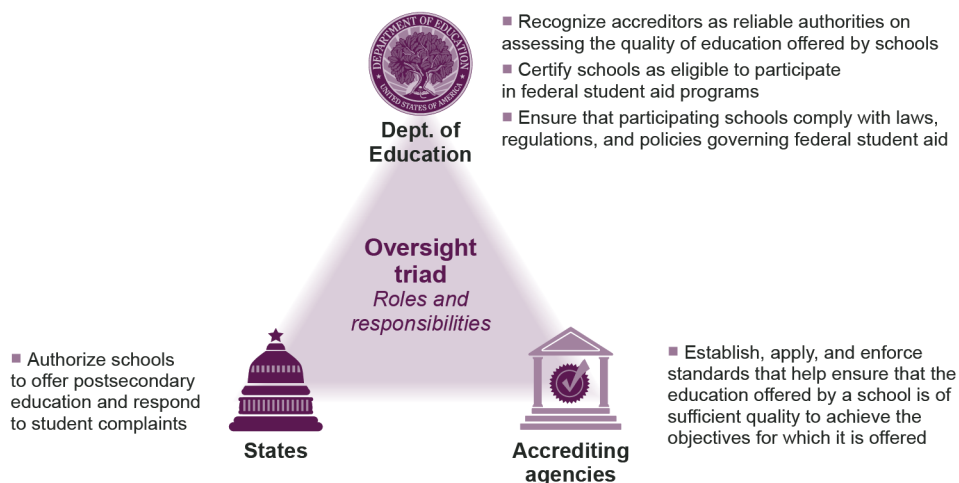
DEPARTMENT OF EDUCATION
UNITED STATES OF AMERICA

Dept. of Education

Recognize accreditors as reliable authorities on assessing the quality of education offered by schools

Certify schools as eligible to participate in federal student aid programs

Ensure that participating schools comply with laws, regulations, and policies governing federal student aid

Oversight triad
Roles and responsibilities

Authorize schools to offer postsecondary education and respond to student complaints

States

Accrediting agencies

Establish, apply, and enforce standards that help ensure that the education offered by a school is of sufficient quality to achieve the objectives for which it is offered